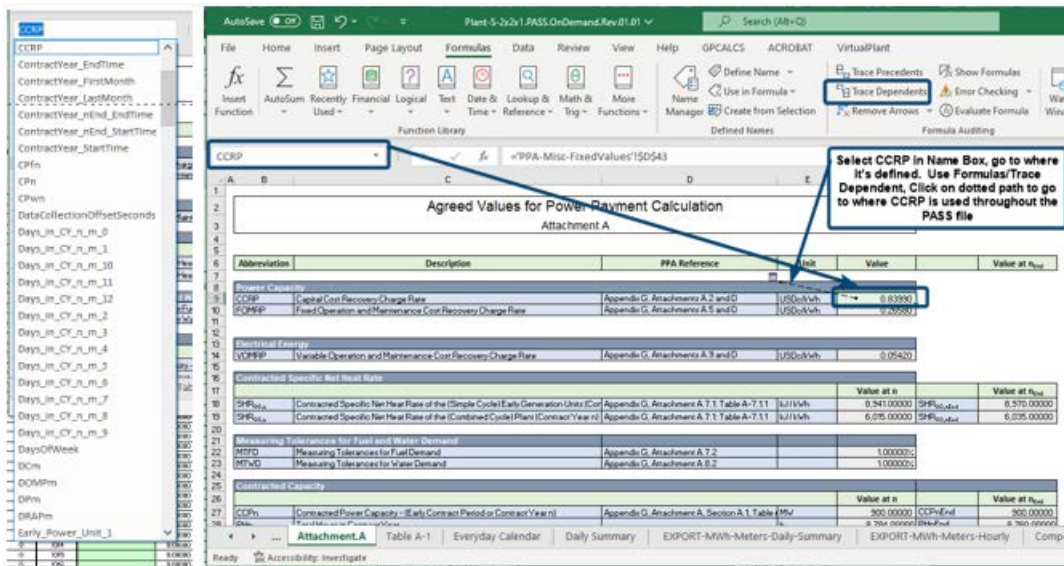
CCRP
CCRP
ContractYear_EndTime
ContractYear_FirstMonth
ContractYear_LastMonth
ContractYear_nEnd_EndTime
ContractYear_nEnd_StartTime
ContractYear_StartTime
CPfn
CPn
CPwn
DataCollectionOffsetSeconds
Days_in_CY_n_m_0
Days_in_CY_n_m_1
Days_in_CY_n_m_10
Days_in_CY_n_m_11
Days_in_CY_n_m_12
Days_in_CY_n_m_2
Days_in_CY_n_m_3
Days_in_CY_n_m_4
Days_in_CY_n_m_5
Days_in_CY_n_m_6
Days_in_CY_n_m_7
Days_in_CY_n_m_8
Days_in_CY_n_m_9
DaysOfWeek
DCm
DOMPm
DPm
DRAPm
Early_Power_Unit_1

AutoSave Off Plant-S-2x2x1.PASS.OnDemand.Rev.01.01 Search (Alt+Q)

File Home Insert Page Layout Formulas Data Review View Help GPCALCS ACROBAT VirtualPlant

Insert Function AutoSum Recently Used Financial Logical Text Date & Time Lookup & Reference Math & Trig More Functions
Function Library
Name Manager Define Name Use in Formula Create from Selection
Defined Names
Trace Precedents Trace Dependents Remove Arrows Show Formulas Error Checking Evaluate Formula
Formula Auditing

CCRP fx ='PPA-Misc-FixedValues'!$D$43

Select CCRP in Name Box, go to where it's defined. Use Formulas/Trace Dependent, Click on dotted path to go to where CCRP is used throughout the PASS file

Agreed Values for Power Payment Calculation
Attachment A

| Abbreviation | Description | PPA Reference | Unit | Value | Value at $n_{End}$ |
|---|---|---|---|---|---|
| Power Capacity | | | | | |
| CCRP | Capital Cost Recovery Charge Rate | Appendix G, Attachments A.2 and D | USD/kWh | 0.83990 | |
| FOMRP | Fixed Operation and Maintenance Cost Recovery Charge Rate | Appendix G, Attachments A.5 and D | USD/kWh | 0.26880 | |
| Electrical Energy | | | | | |
| VOMRP | Variable Operation and Maintenance Cost Recovery Charge Rate | Appendix G, Attachments A.9 and D | USD/kWh | 0.05420 | |
| Contracted Specific Net Heat Rate | | | | | |
| | | | | Value at n | Value at $n_{End}$ |
| $SHR_{SC,n}$ | Contracted Specific Net Heat Rate of the (Simple Cycle) Early Generation Units (Con | Appendix G, Attachment A.7.1: Table A-7.11 | kJ/kWh | 8,941.00000 | $SHR_{SC,nEnd}$ 8,570.00000 |
| $SHR_{CC,n}$ | Contracted Specific Net Heat Rate of the (Combined Cycle) Plant (Contract Year n) | Appendix G, Attachment A.7.1: Table A-7.11 | kJ/kWh | 6,015.00000 | $SHR_{CC,nEnd}$ 6,035.00000 |
| Measuring Tolerances for Fuel and Water Demand | | | | | |
| MTFD | Measuring Tolerances for Fuel Demand | Appendix G, Attachment A.7.2 | | 1.00000% | |
| MTWD | Measuring Tolerances for Water Demand | Appendix G, Attachment A.8.2 | | 1.00000% | |
| Contracted Capacity | | | | | |
| | | | | Value at n | Value at $n_{End}$ |
| CCPn | Contracted Power Capacity - (Early Contract Period or Contract Year n) | Appendix G, Attachment A, Section A.1, Table | MW | 900.00000 | CCPnEnd 900.00000 |

Attachment.A Table A-1 Everyday Calendar Daily Summary EXPORT-MWh-Meters-Daily-Summary EXPORT-MWh-Meters-Hourly Comp

Ready Accessibility: Investigate